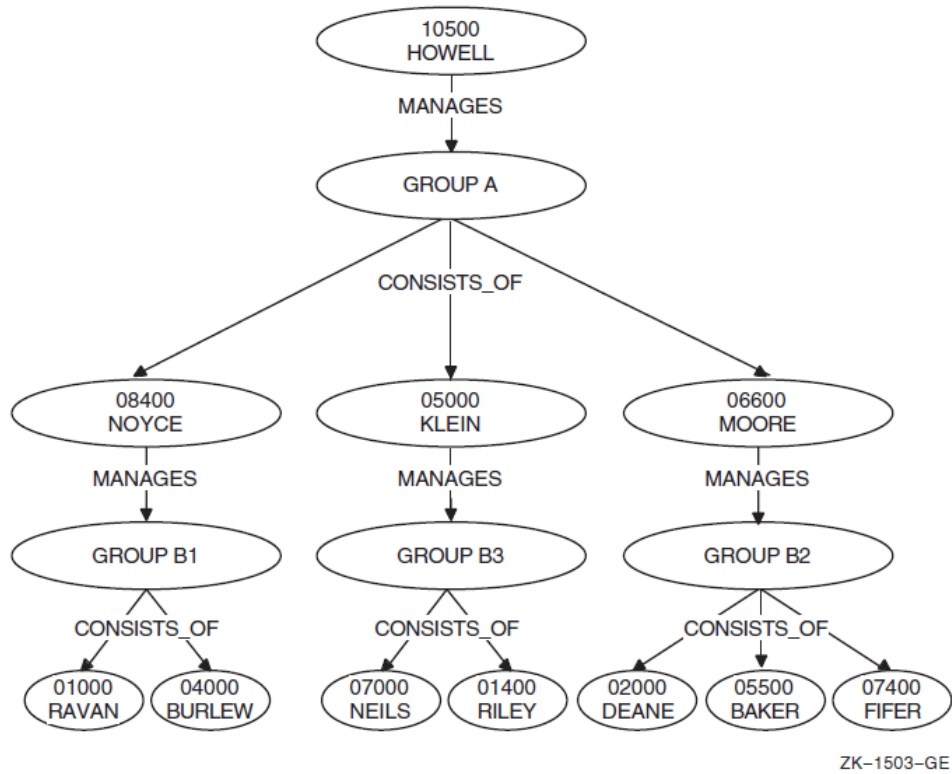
10500
HOWELL

MANAGES

GROUP A

CONSISTS_OF

08400
NOYCE

05000
KLEIN

06600
MOORE

MANAGES

MANAGES

MANAGES

GROUP B1

GROUP B3

GROUP B2

CONSISTS_OF

CONSISTS_OF

CONSISTS_OF

01000
RAVAN

04000
BURLEW

07000
NEILS

01400
RILEY

02000
DEANE

05500
BAKER

07400
FIFER

ZK–1503–GE